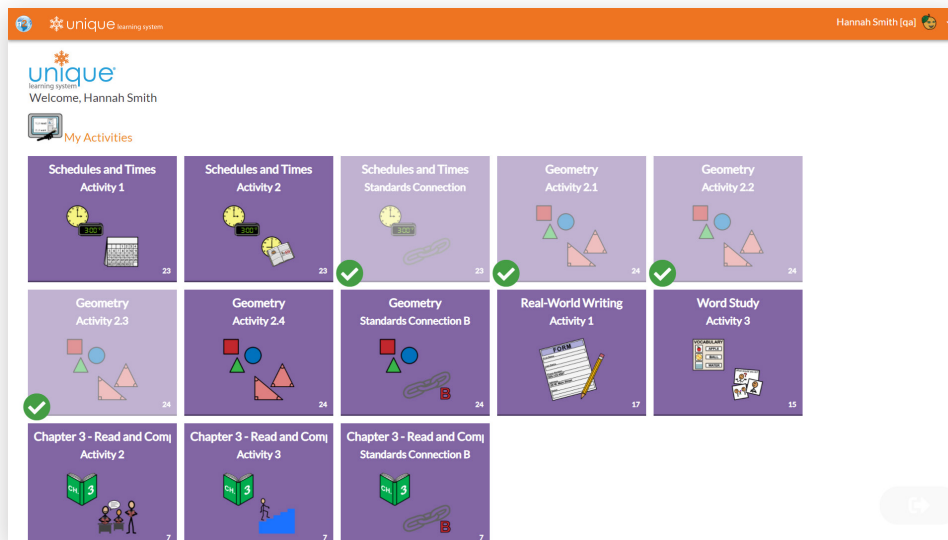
unique learning system

Hannah Smith [qa]

unique learning system

Welcome, Hannah Smith

My Activities

Schedules and Times
Activity 1
3:00
23

Schedules and Times
Activity 2
3:00
23

Schedules and Times
Standards Connection
3:00
23

Geometry
Activity 2.1
24

Geometry
Activity 2.2
24

Geometry
Activity 2.3
24

Geometry
Activity 2.4
24

Geometry
Standards Connection B
B
24

Real-World Writing
Activity 1
FORM
17

Word Study
Activity 3
VOCABULARY
15

Chapter 3 - Read and Com
Activity 2
CH. 3
7

Chapter 3 - Read and Com
Activity 3
CH. 3
7

Chapter 3 - Read and Com
Standards Connection B
CH. 3
B
7